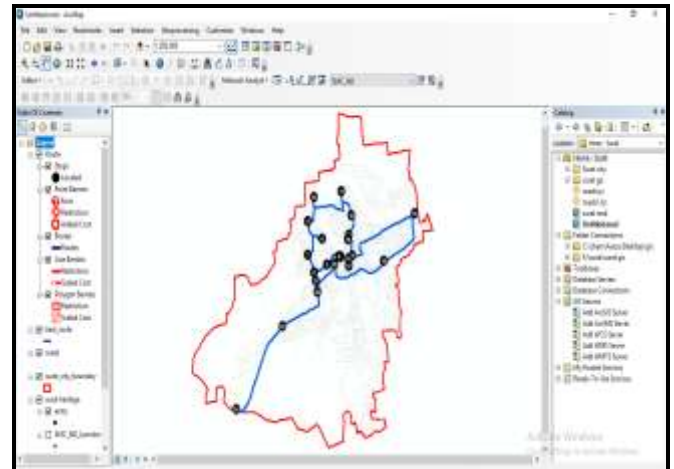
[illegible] - ArcMap

File Edit View Bookmarks Insert Selection Geoprocessing Customize Windows Help

1:125,000

Network Analyst

Table Of Contents

Layers
Route
Stops
Located
Point Barriers
Route
Restriction
Added Cost
Routes
Routes
Line Barriers
Restriction
Scaled Cost
Polygon Barriers
Restriction
Scaled Cost

Catalog

Location: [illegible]

Home - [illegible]
Folder Connections
Toolboxes
Database Servers
Database Connections
GIS Servers
Add ArcGIS Server
Add ArcIMS Server
Add WCS Server
Add WMS Server
Add WMTS Server
My Hosted Services
Ready-To-Use Services

Activate Windows
Go to Settings to activate Windows.